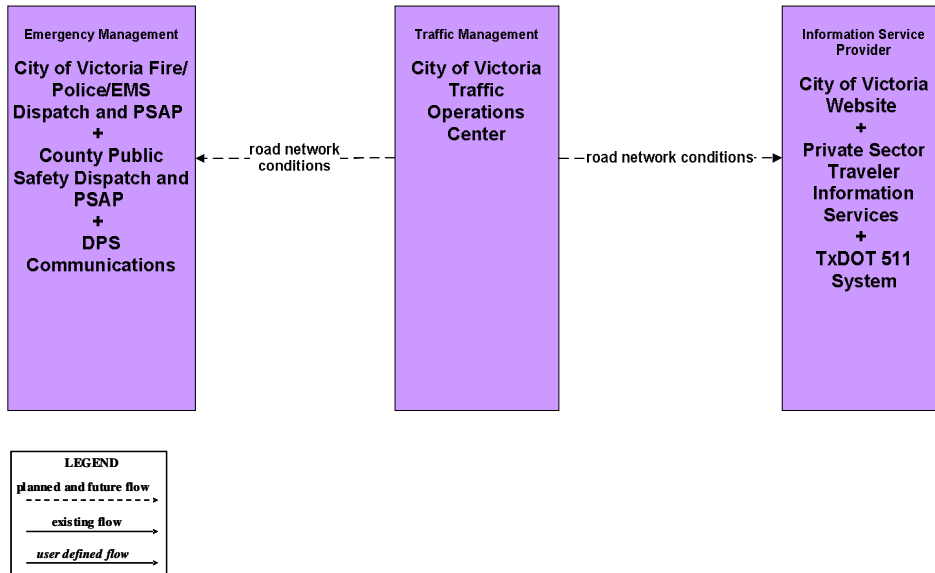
Emergency Management

City of Victoria Fire/ Police/EMS Dispatch and PSAP
+
County Public Safety Dispatch and PSAP
+
DPS Communications

Traffic Management

City of Victoria Traffic Operations Center

Information Service Provider

City of Victoria Website
+
Private Sector Traveler Information Services
+
TxDOT 511 System

road network conditions

road network conditions

LEGEND
planned and future flow
existing flow
user defined flow